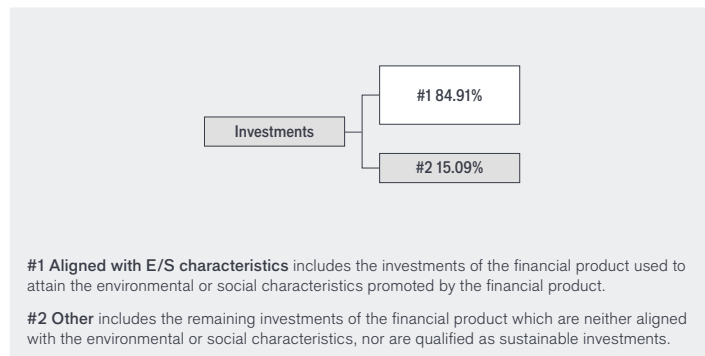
Investments

#1 84.91%

#2 15.09%

**#1 Aligned with E/S characteristics** includes the investments of the financial product used to attain the environmental or social characteristics promoted by the financial product.

**#2 Other** includes the remaining investments of the financial product which are neither aligned with the environmental or social characteristics, nor are qualified as sustainable investments.